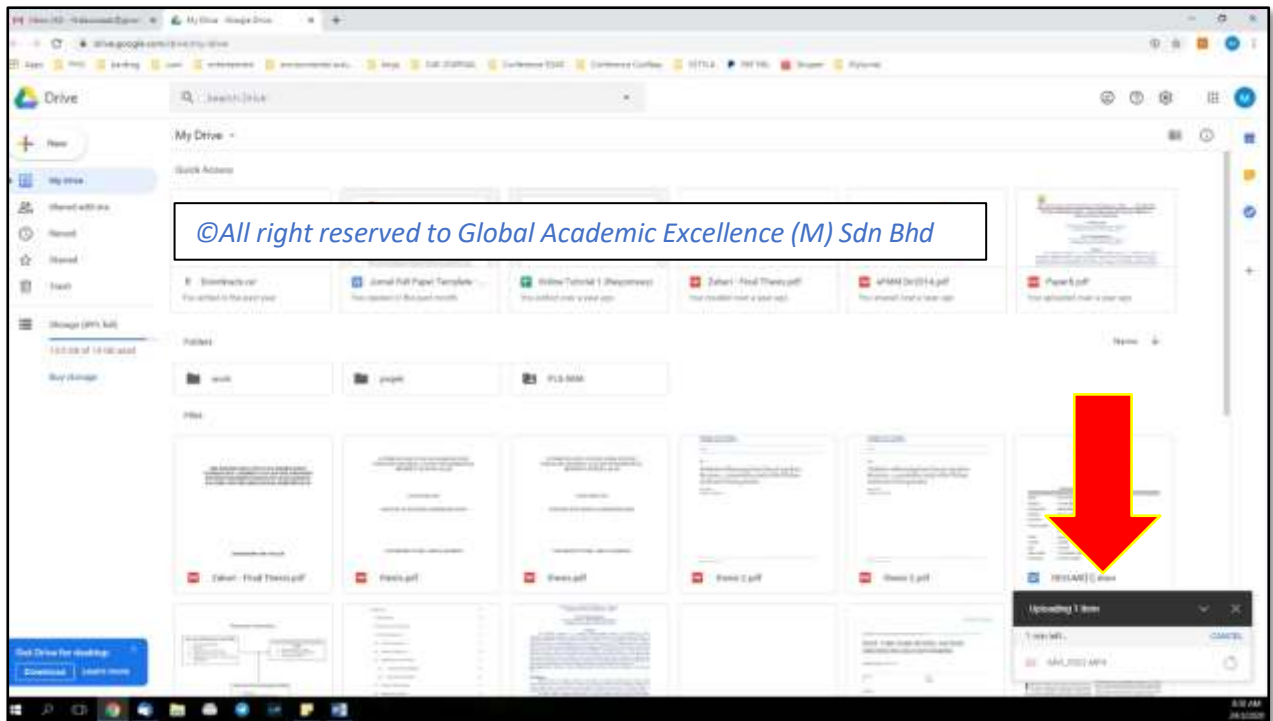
Drive

Search Drive

My Drive

New

My Drive

Shared with me

Recent

Starred

Trash

Storage

Buy storage

Quick Access

©All right reserved to Global Academic Excellence (M) Sdn Bhd

Folders

Files

Uploading 1 item

CANCEL

Get Drive for desktop

Download

Learn more